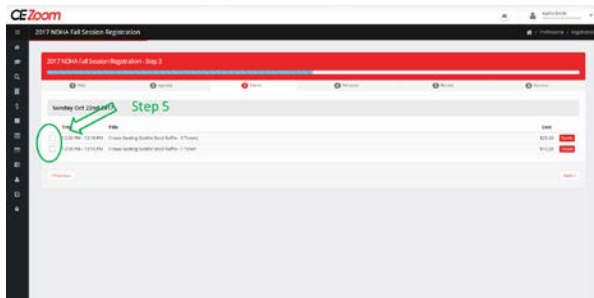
CE Zoom

2017 NDHA Fall Session Registration

2017 NDHA Fall Session Registration - Step 3

Sunday Oct 22nd 2017

Step 5

Time
Title
Cost

12:00 PM - 12:10 PM
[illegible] - 3 Tickets
$25.00
Details

12:00 PM - 12:10 PM
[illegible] - 1 Ticket
$15.00
Details

‹ Previous
Next ›